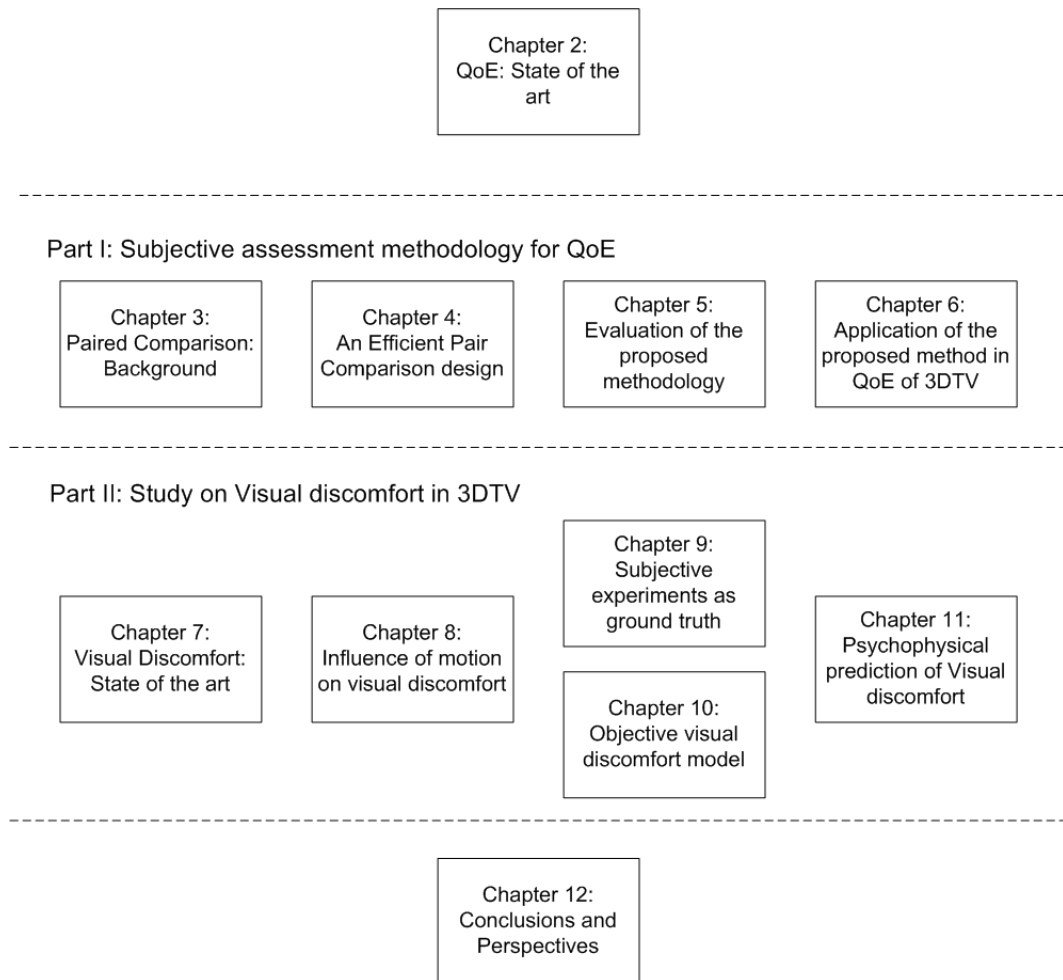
Chapter 2: QoE: State of the art

Part I: Subjective assessment methodology for QoE

Chapter 3: Paired Comparison: Background

Chapter 4: An Efficient Pair Comparison design

Chapter 5: Evaluation of the proposed methodology

Chapter 6: Application of the proposed method in QoE of 3DTV

Part II: Study on Visual discomfort in 3DTV

Chapter 7: Visual Discomfort: State of the art

Chapter 8: Influence of motion on visual discomfort

Chapter 9: Subjective experiments as ground truth

Chapter 10: Objective visual discomfort model

Chapter 11: Psychophysical prediction of Visual discomfort

Chapter 12: Conclusions and Perspectives